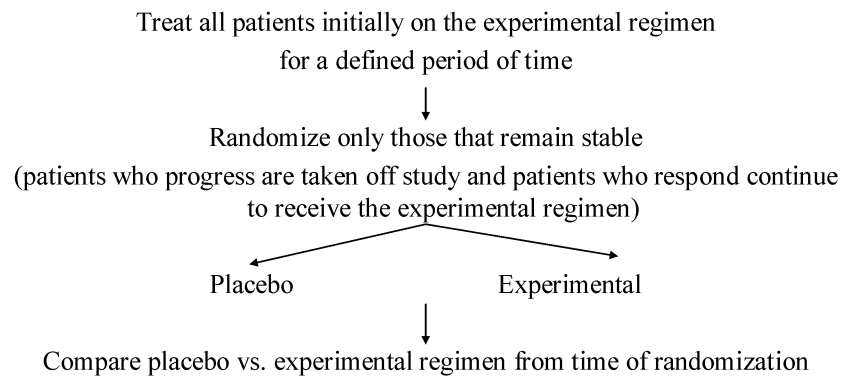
Treat all patients initially on the experimental regimen for a defined period of time

Randomize only those that remain stable
(patients who progress are taken off study and patients who respond continue to receive the experimental regimen)

Placebo

Experimental

Compare placebo vs. experimental regimen from time of randomization